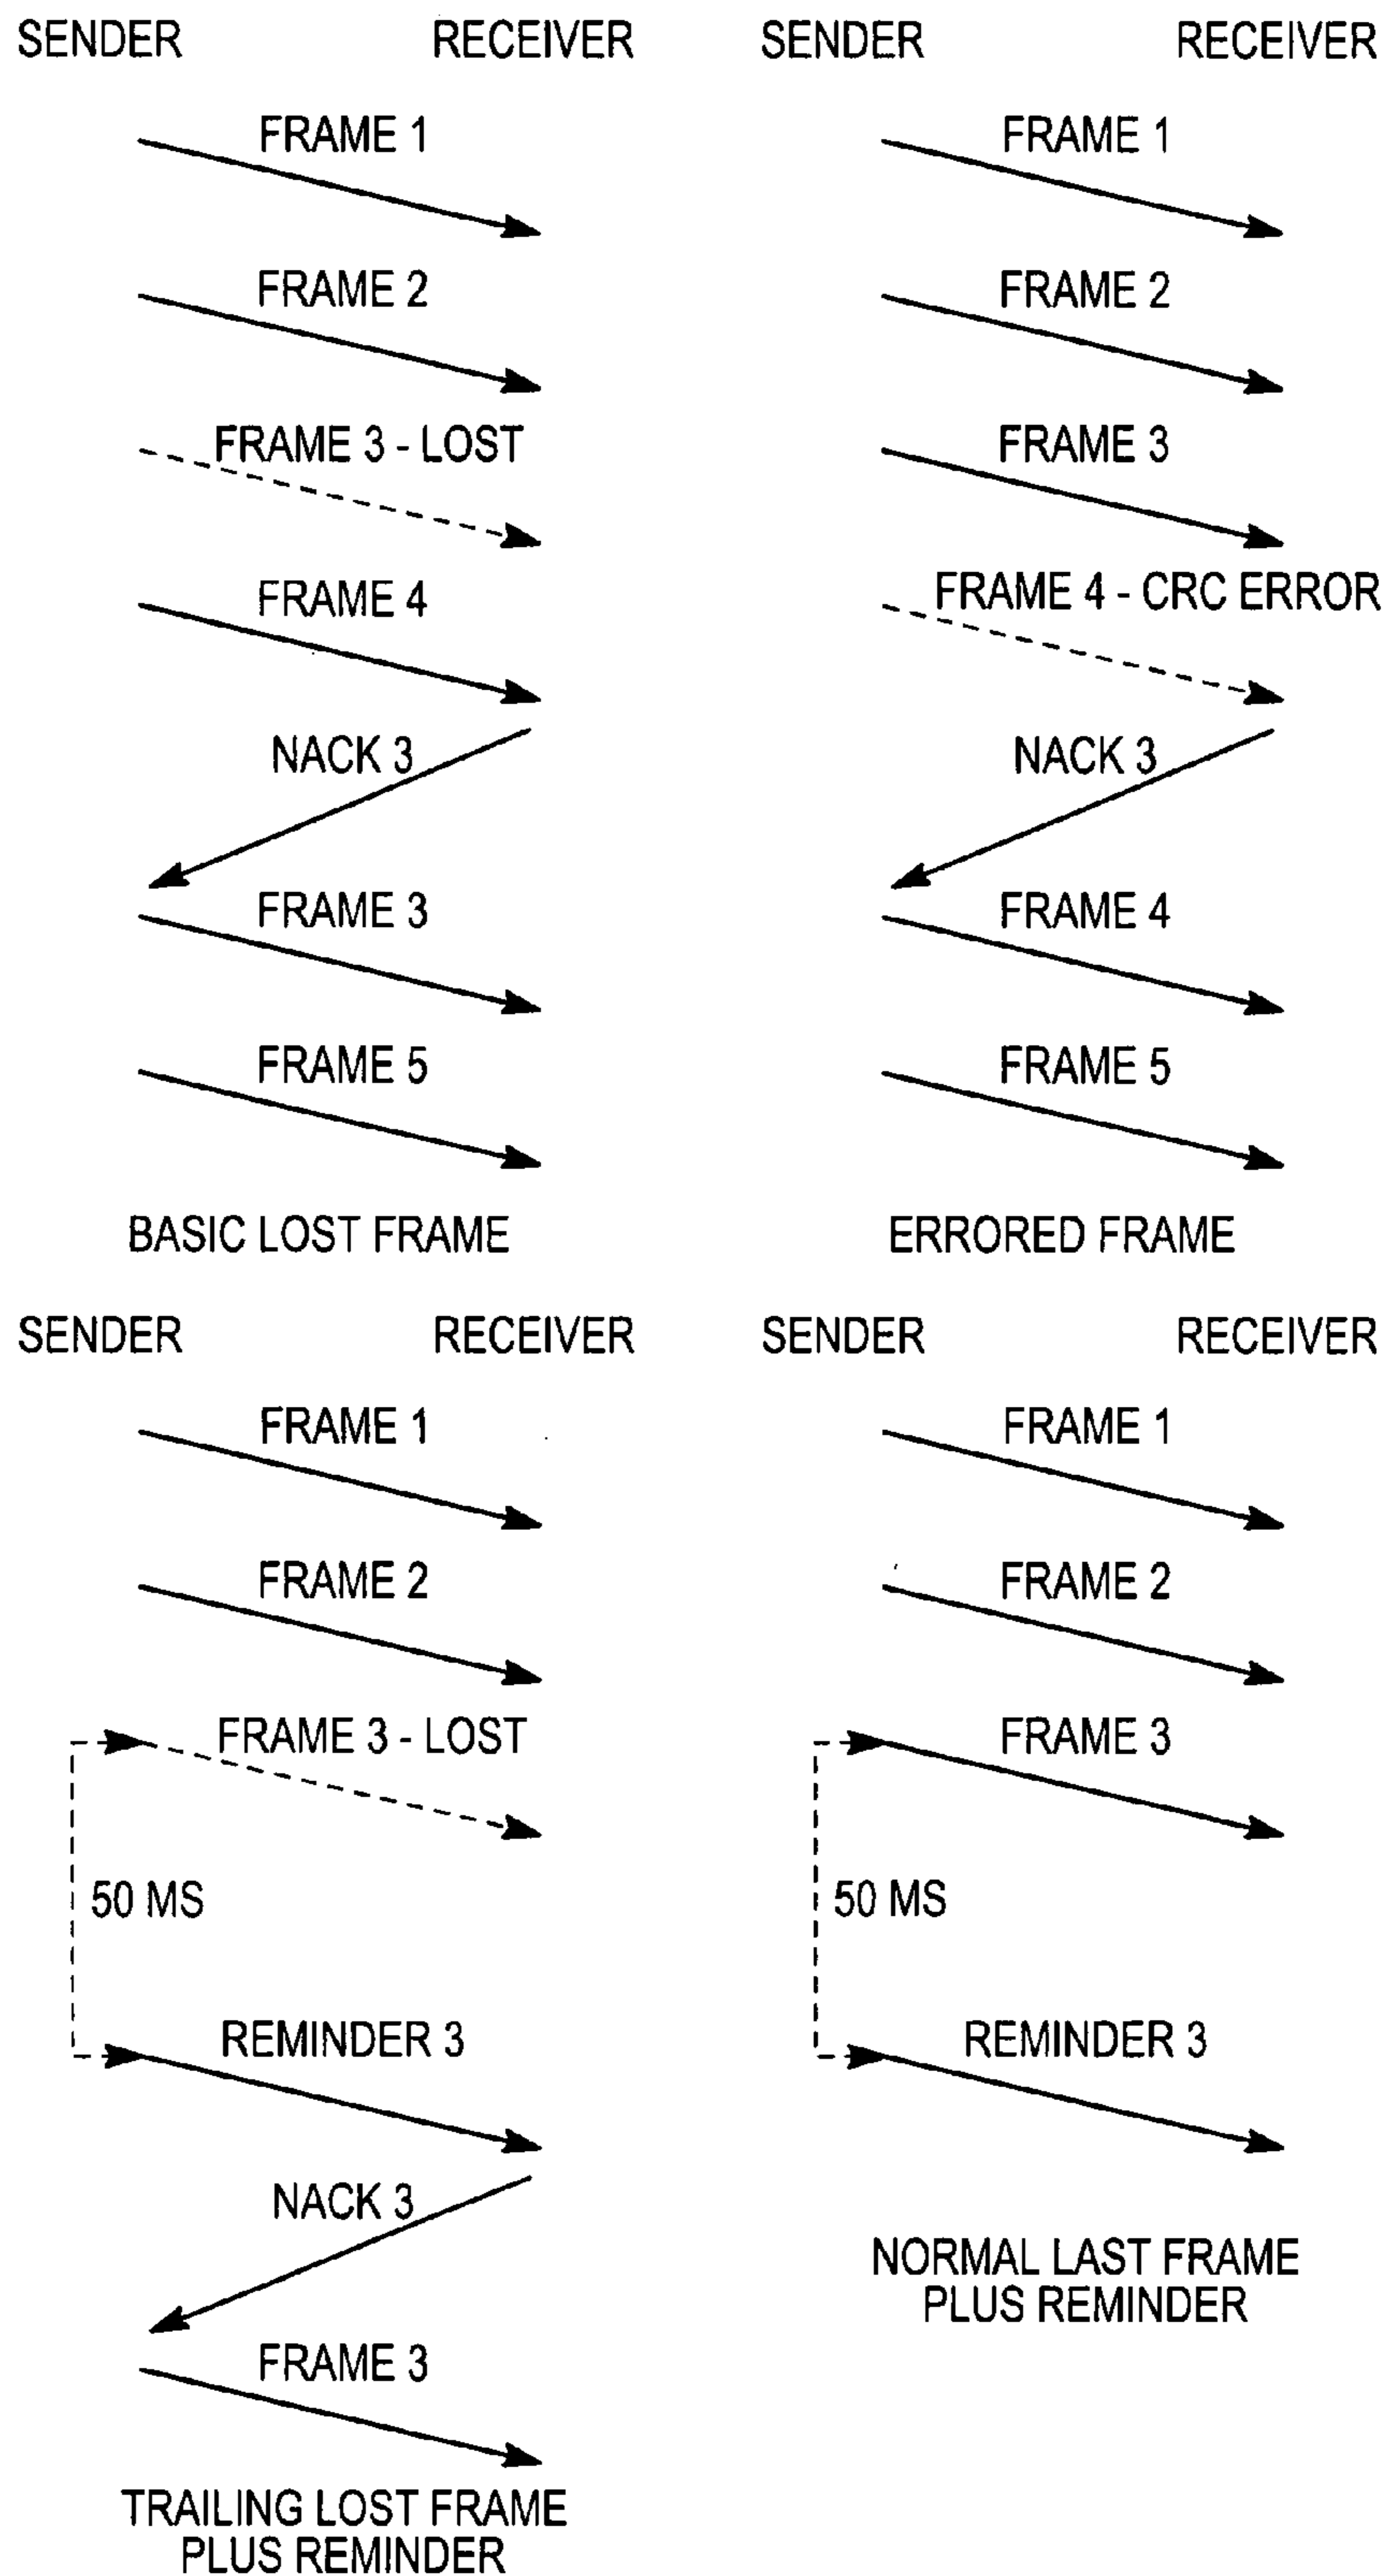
SENDER RECEIVER

FRAME 1

FRAME 2

FRAME 3 - LOST

FRAME 4

NACK 3

FRAME 3

FRAME 5

BASIC LOST FRAME

SENDER RECEIVER

FRAME 1

FRAME 2

FRAME 3

FRAME 4 - CRC ERROR

NACK 3

FRAME 4

FRAME 5

ERRORED FRAME

SENDER RECEIVER

FRAME 1

FRAME 2

FRAME 3 - LOST

50 MS

REMINDER 3

NACK 3

FRAME 3

TRAILING LOST FRAME PLUS REMINDER

SENDER RECEIVER

FRAME 1

FRAME 2

FRAME 3

50 MS

REMINDER 3

NORMAL LAST FRAME PLUS REMINDER